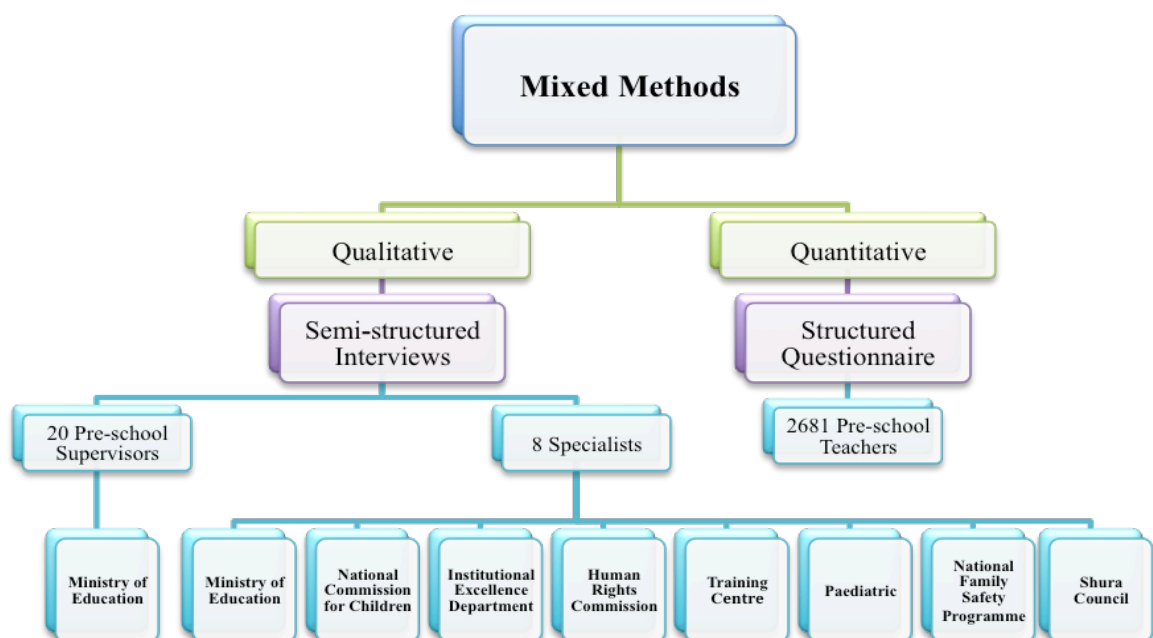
Mixed Methods

Qualitative

Quantitative

Semi-structured Interviews

Structured Questionnaire

20 Pre-school Supervisors

8 Specialists

2681 Pre-school Teachers

Ministry of Education

Ministry of Education

National Commission for Children

Institutional Excellence Department

Human Rights Commission

Training Centre

Paediatric

National Family Safety Programme

Shura Council